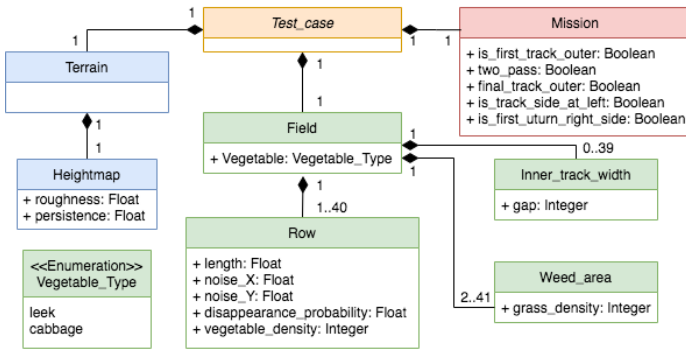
1
Test_case
1 1
Mission
+ is_first_track_outer: Boolean
+ two_pass: Boolean
+ final_track_outer: Boolean
+ is_track_side_at_left: Boolean
+ is_first_uturn_right_side: Boolean

1
Terrain

1
1

Heightmap
+ roughness: Float
+ persistence: Float

1
1
Field
+ Vegetable: Vegetable_Type

1
0..39
1
Inner_track_width
+ gap: Integer

1
1..40
Row
+ length: Float
+ noise_X: Float
+ noise_Y: Float
+ disappearance_probability: Float
+ vegetable_density: Integer

<<Enumeration>>
Vegetable_Type
leek
cabbage

Weed_area
2..41
+ grass_density: Integer